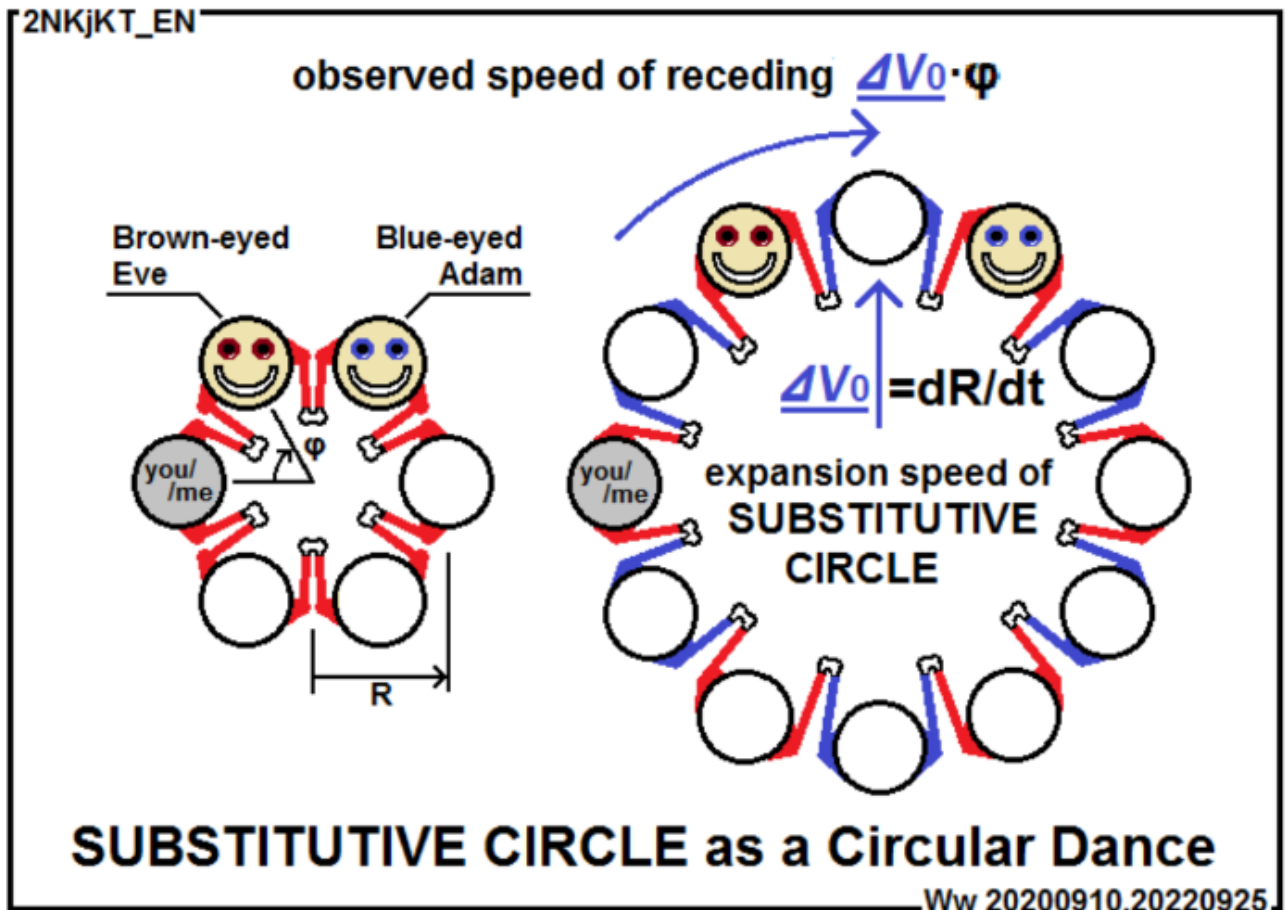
2NKjKT_EN

observed speed of receding $\Delta V_0 \cdot \varphi$

Brown-eyed Eve

Blue-eyed Adam

you/ /me

$\varphi$

R

you/ /me

$\Delta V_0$ =dR/dt

expansion speed of SUBSTITUTIVE CIRCLE

SUBSTITUTIVE CIRCLE as a Circular Dance

Ww 20200910.20220925.